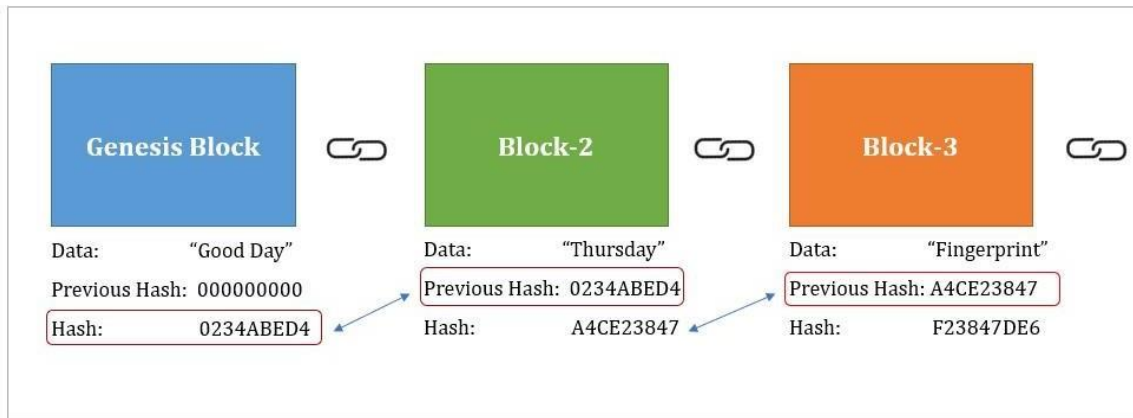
Genesis Block

Data: "Good Day"

Previous Hash: 000000000

Hash: 0234ABED4

Block-2

Data: "Thursday"

Previous Hash: 0234ABED4

Hash: A4CE23847

Block-3

Data: "Fingerprint"

Previous Hash: A4CE23847

Hash: F23847DE6